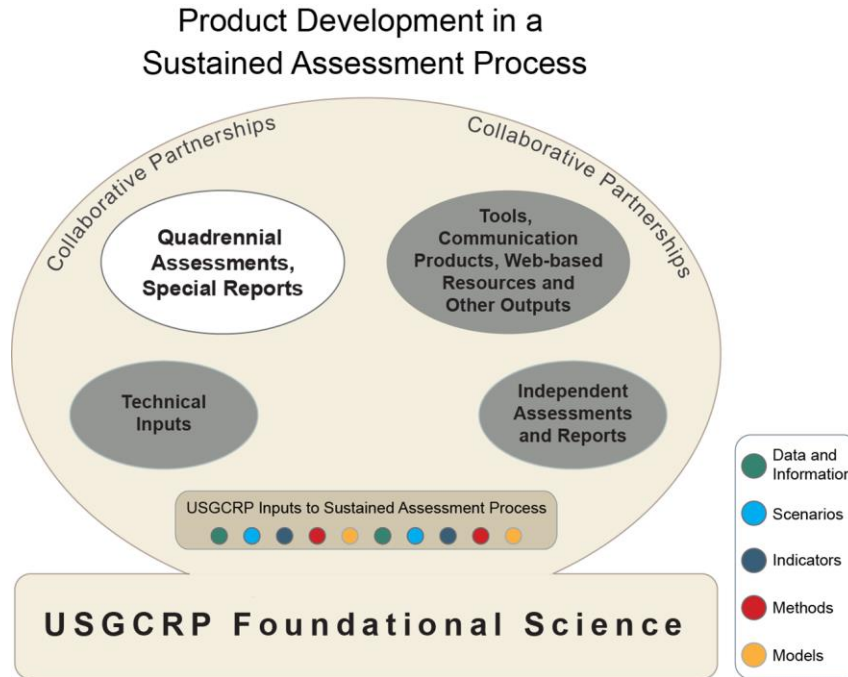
Product Development in a Sustained Assessment Process

Collaborative Partnerships

Collaborative Partnerships

Quadrennial Assessments, Special Reports

Tools, Communication Products, Web-based Resources and Other Outputs

Technical Inputs

Independent Assessments and Reports

USGCRP Inputs to Sustained Assessment Process

USGCRP Foundational Science

Data and Information

Scenarios

Indicators

Methods

Models